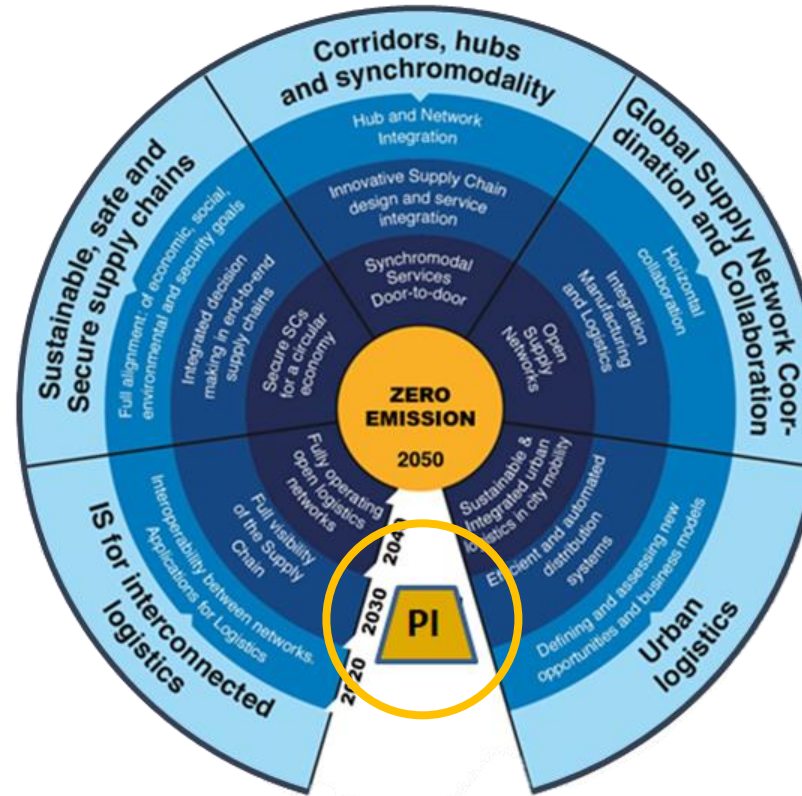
Corridors, hubs and synchromodality

Hub and Network Integration

Innovative Supply Chain design and service integration

Synchromodal Services Door-to-door

Global Supply Network Coordination and Collaboration

Horizontal collaboration

Integration Manufacturing and Logistics

Open Supply Networks

Sustainable, safe and Secure supply chains

Full alignment: of economic, social, environmental and security goals

Integrated decision making in end-to-end supply chains

Secure SCs for a circular economy

ZERO EMISSION 2050

IS for interconnected logistics

Interoperability between networks; Applications for Logistics

Full visibility of the Supply Chain

Fully operating open logistics networks

Urban logistics

Defining and assessing new opportunities and business models

Efficient and automated distribution systems

Sustainable & Integrated urban logistics in city mobility

2020

2030

204

PI